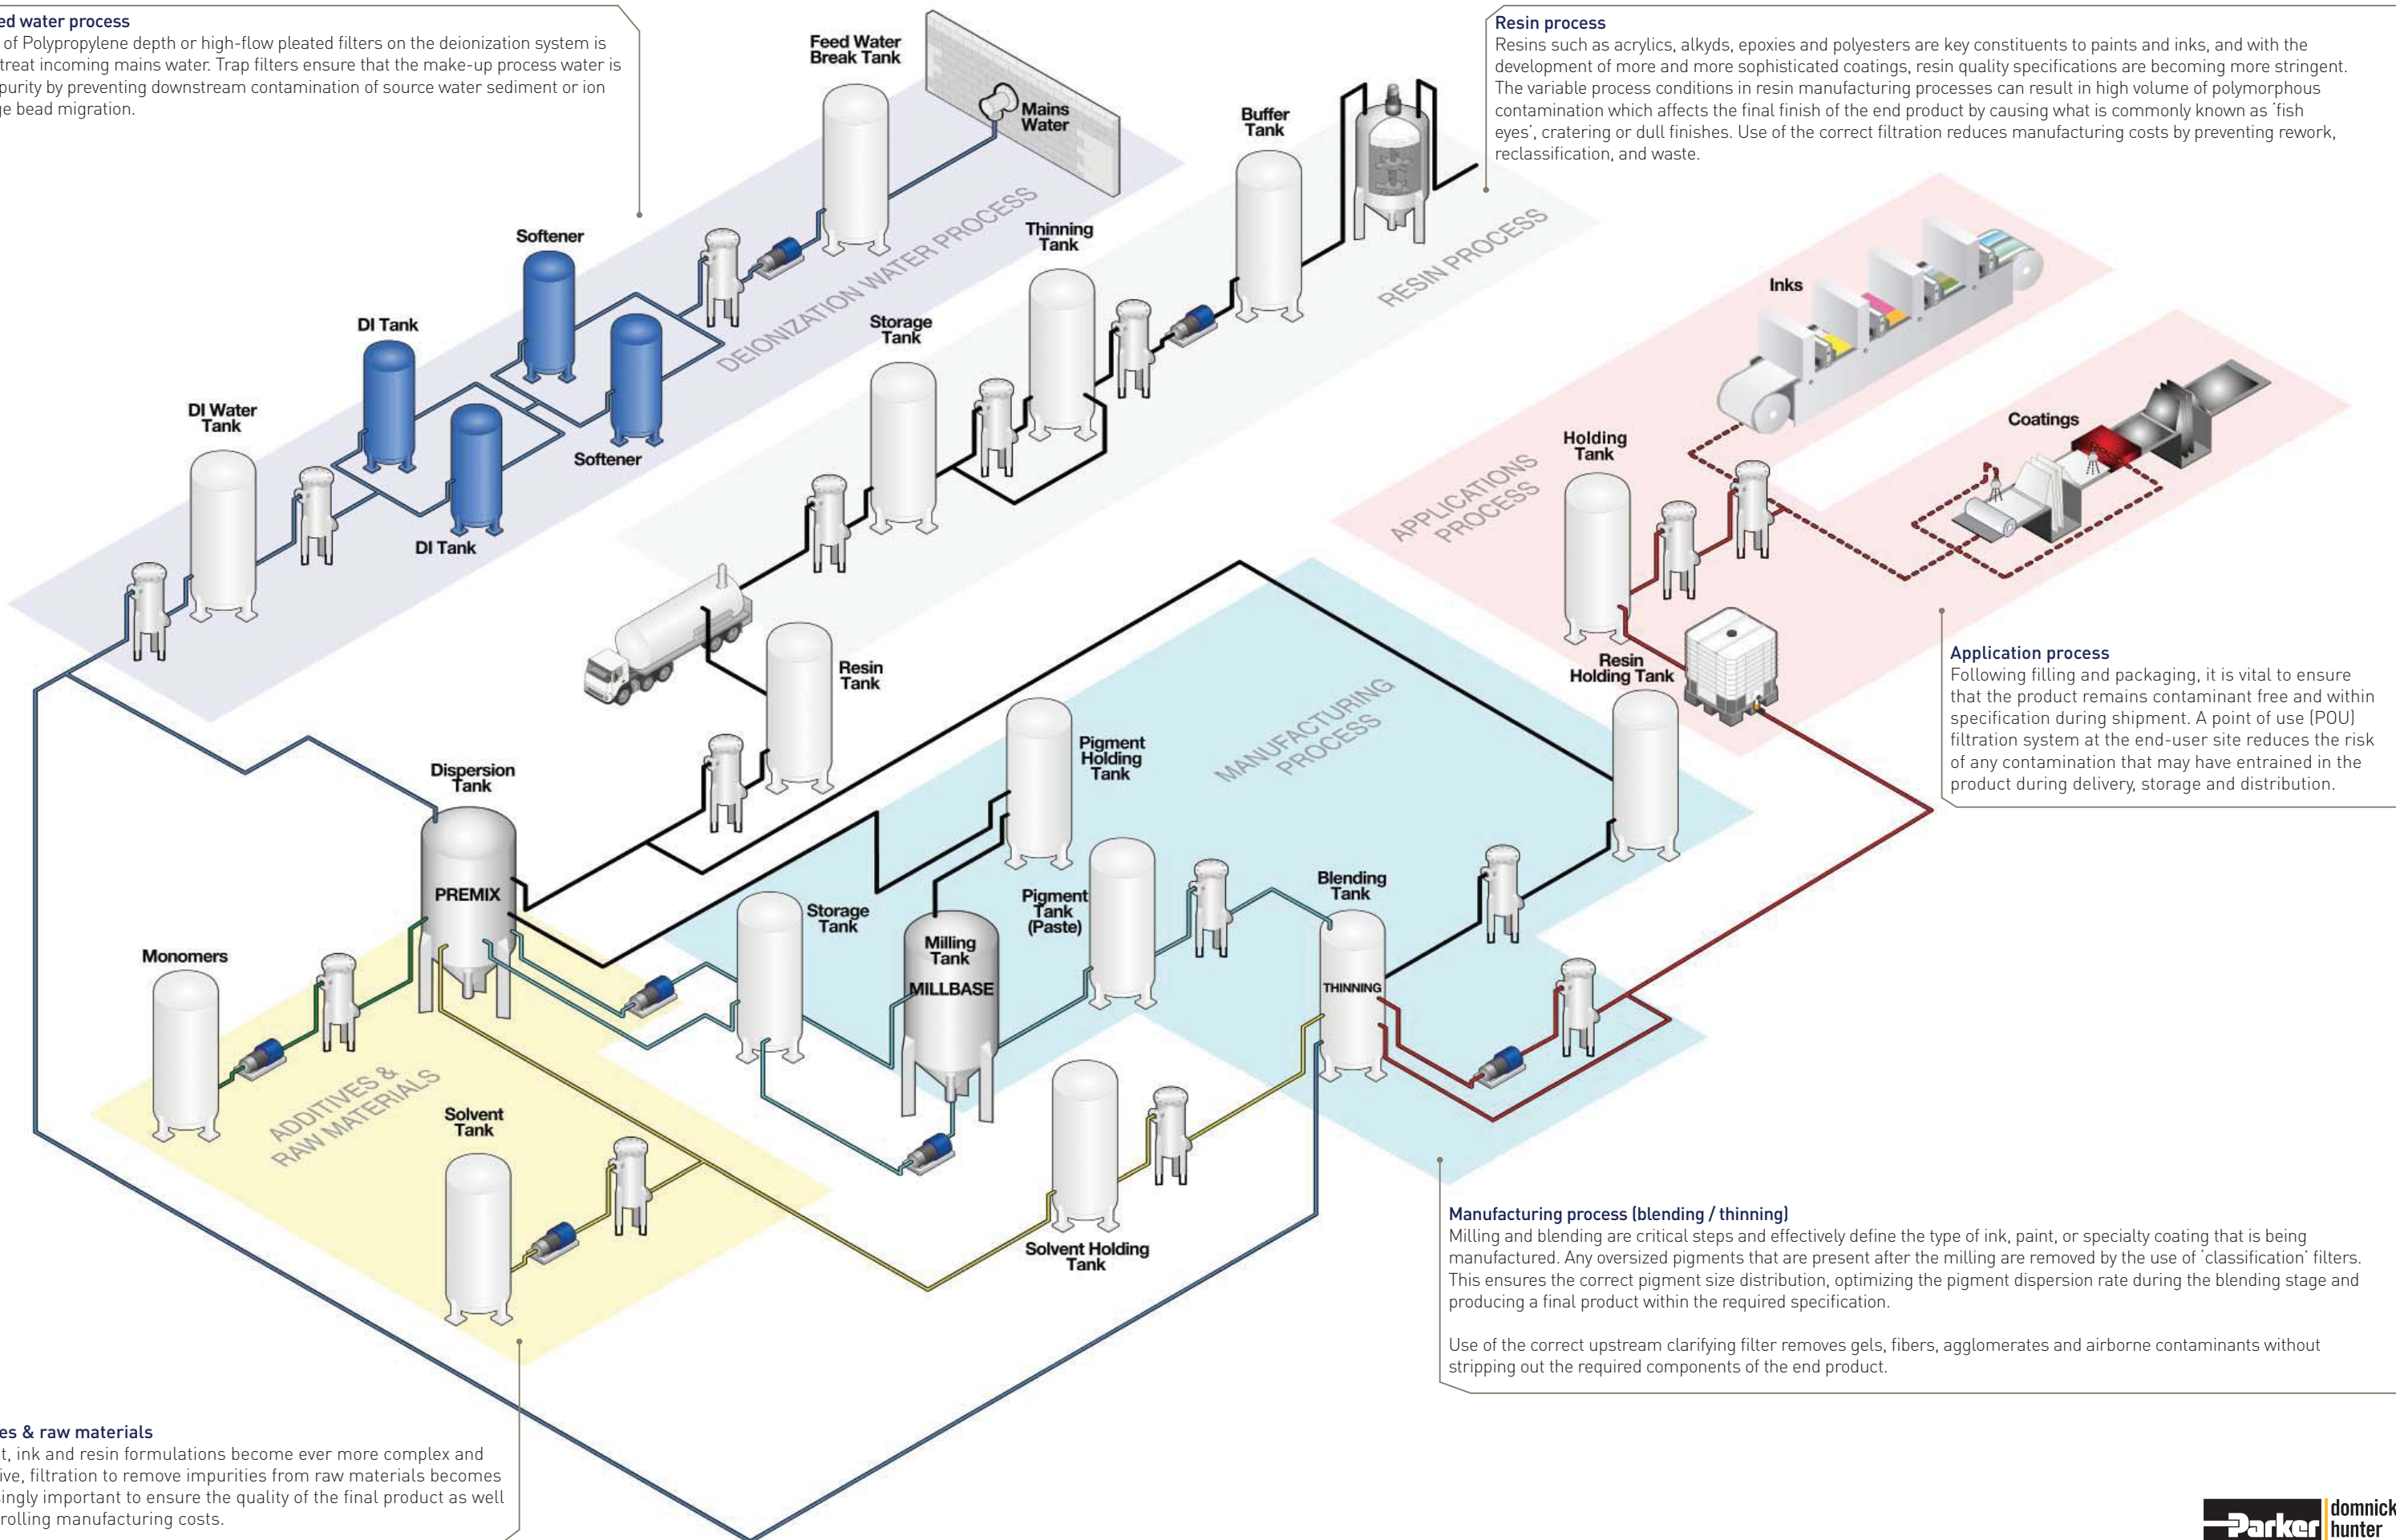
ed water process
of Polypropylene depth or high-flow pleated filters on the deionization system is treat incoming mains water. Trap filters ensure that the make-up process water is purity by preventing downstream contamination of source water sediment or ion ge bead migration.

Resin process
Resins such as acrylics, alkyds, epoxies and polyesters are key constituents to paints and inks, and with the development of more and more sophisticated coatings, resin quality specifications are becoming more stringent. The variable process conditions in resin manufacturing processes can result in high volume of polymorphous contamination which affects the final finish of the end product by causing what is commonly known as 'fish eyes', cratering or dull finishes. Use of the correct filtration reduces manufacturing costs by preventing rework, reclassification, and waste.

Feed Water Break Tank

Mains Water

Buffer Tank

Thinning Tank

Storage Tank

Softener

DI Tank

Softener

DI Water Tank

DI Tank

DEIONIZATION WATER PROCESS

RESIN PROCESS

Inks

Coatings

Holding Tank

APPLICATIONS PROCESS

Resin Tank

Resin Holding Tank

Application process
Following filling and packaging, it is vital to ensure that the product remains contaminant free and within specification during shipment. A point of use (POU) filtration system at the end-user site reduces the risk of any contamination that may have entrained in the product during delivery, storage and distribution.

Pigment Holding Tank

MANUFACTURING PROCESS

Dispersion Tank

PREMIX

Storage Tank

Milling Tank

MILLBASE

Pigment Tank (Paste)

Blending Tank

THINNING

Monomers

ADDITIVES & RAW MATERIALS

Solvent Tank

Solvent Holding Tank

Manufacturing process (blending / thinning)
Milling and blending are critical steps and effectively define the type of ink, paint, or specialty coating that is being manufactured. Any oversized pigments that are present after the milling are removed by the use of 'classification' filters. This ensures the correct pigment size distribution, optimizing the pigment dispersion rate during the blending stage and producing a final product within the required specification.

Use of the correct upstream clarifying filter removes gels, fibers, agglomerates and airborne contaminants without stripping out the required components of the end product.

es & raw materials
t, ink and resin formulations become ever more complex and ive, filtration to remove impurities from raw materials becomes ingly important to ensure the quality of the final product as well rolling manufacturing costs.

Parker domnick hunter